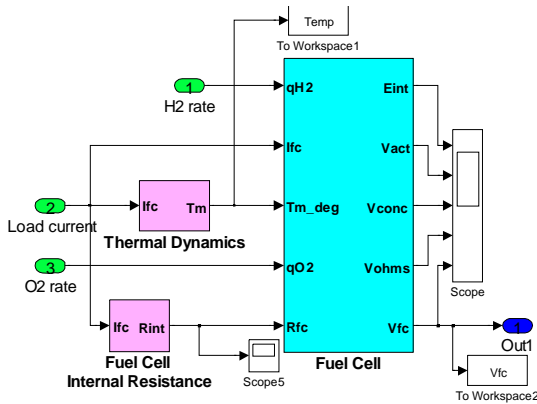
Temp
To Workspace1

1
H2 rate

2
Load current

3
O2 rate

Ifc Tm
Thermal Dynamics

Ifc Rint
Fuel Cell
Internal Resistance

Scope5

qH2
Ifc
Tm_deg
qO2
Rfc

Eint
Vact
Vconc
Vohms
Vfc

Fuel Cell

Scope

1
Out1

Vfc
To Workspace2